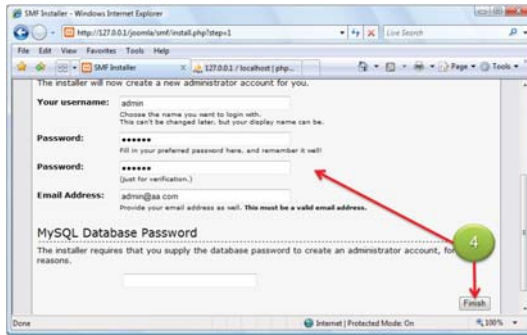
SMF Installer - Windows Internet Explorer

http://127.0.0.1/joomla/smf/install.php?step=1

Live Search

File Edit View Favorites Tools Help

SMF Installer

127.0.0.1 / localhost | php...

Page Tools

The installer will now create a new administrator account for you.

Your username: admin

Choose the name you want to login with. This can't be changed later, but your display name can be.

Password: ••••••

Fill in your preferred password here, and remember it well!

Password: ••••••

(just for verification.)

Email Address: admin@aa.com

Provide your email address as well. This must be a valid email address.

MySQL Database Password

The installer requires that you supply the database password to create an administrator account, for security reasons.

4

Finish

Done

Internet | Protected Mode: On

100%